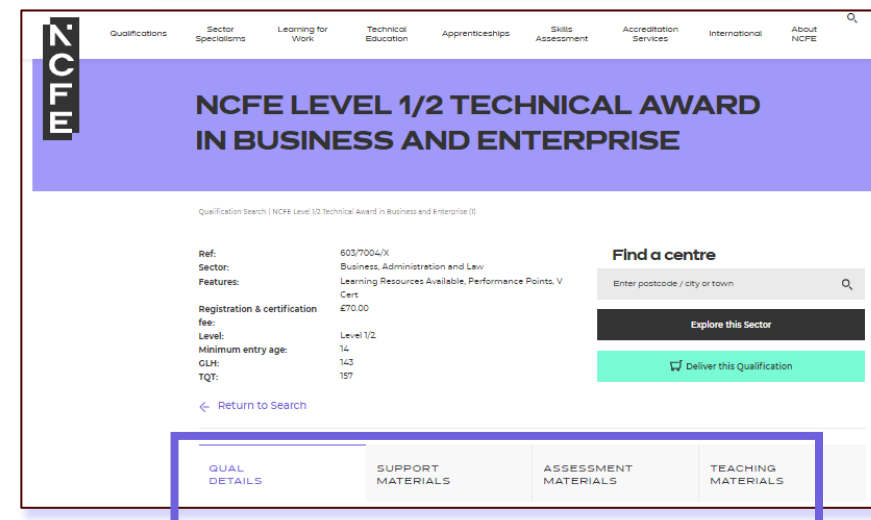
NCFE

Qualifications
Sector Specialisms
Learning for Work
Technical Education
Apprenticeships
Skills Assessment
Accreditation Services
International
About NCFE

NCFE LEVEL 1/2 TECHNICAL AWARD IN BUSINESS AND ENTERPRISE

Qualification Search | NCFE Level 1/2 Technical Award in Business and Enterprise (I)

| | |
|---|---|
| Ref: | 603/7004/X |
| Sector: | Business, Administration and Law |
| Features: | Learning Resources Available, Performance Points, V Cert |
| Registration & certification fee: | £70.00 |
| Level: | Level 1/2 |
| Minimum entry age: | 14 |
| GLH: | 143 |
| TQT: | 157 |

Return to Search

Find a centre

Enter postcode / city or town

Explore this Sector

Deliver this Qualification

QUAL DETAILS
SUPPORT MATERIALS
ASSESSMENT MATERIALS
TEACHING MATERIALS